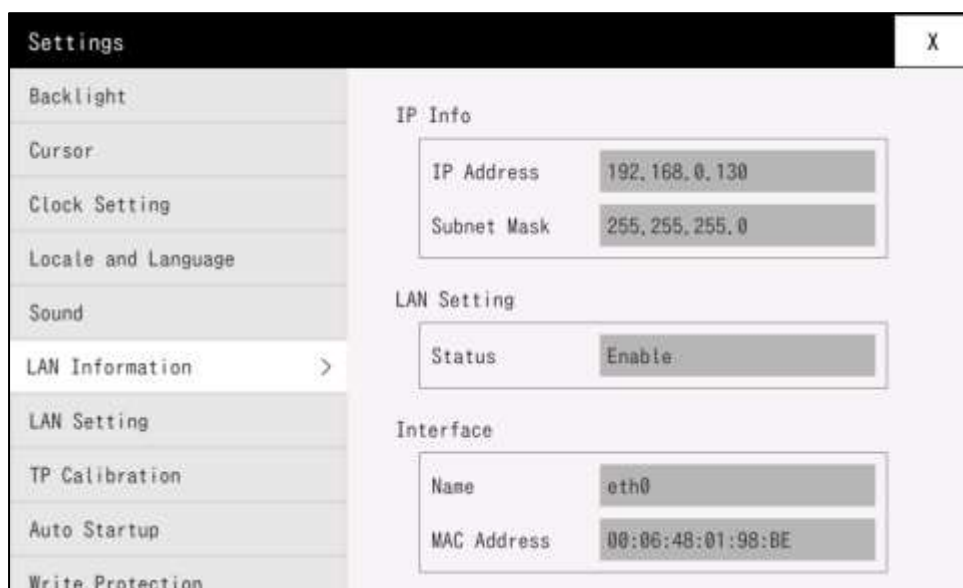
Settings
X

Backlight
Cursor
Clock Setting
Locale and Language
Sound
LAN Information >
LAN Setting
TP Calibration
Auto Startup
Write Protection

IP Info
IP Address 192.168.0.130
Subnet Mask 255.255.255.0

LAN Setting
Status Enable

Interface
Name eth0
MAC Address 00:06:48:01:98:BE